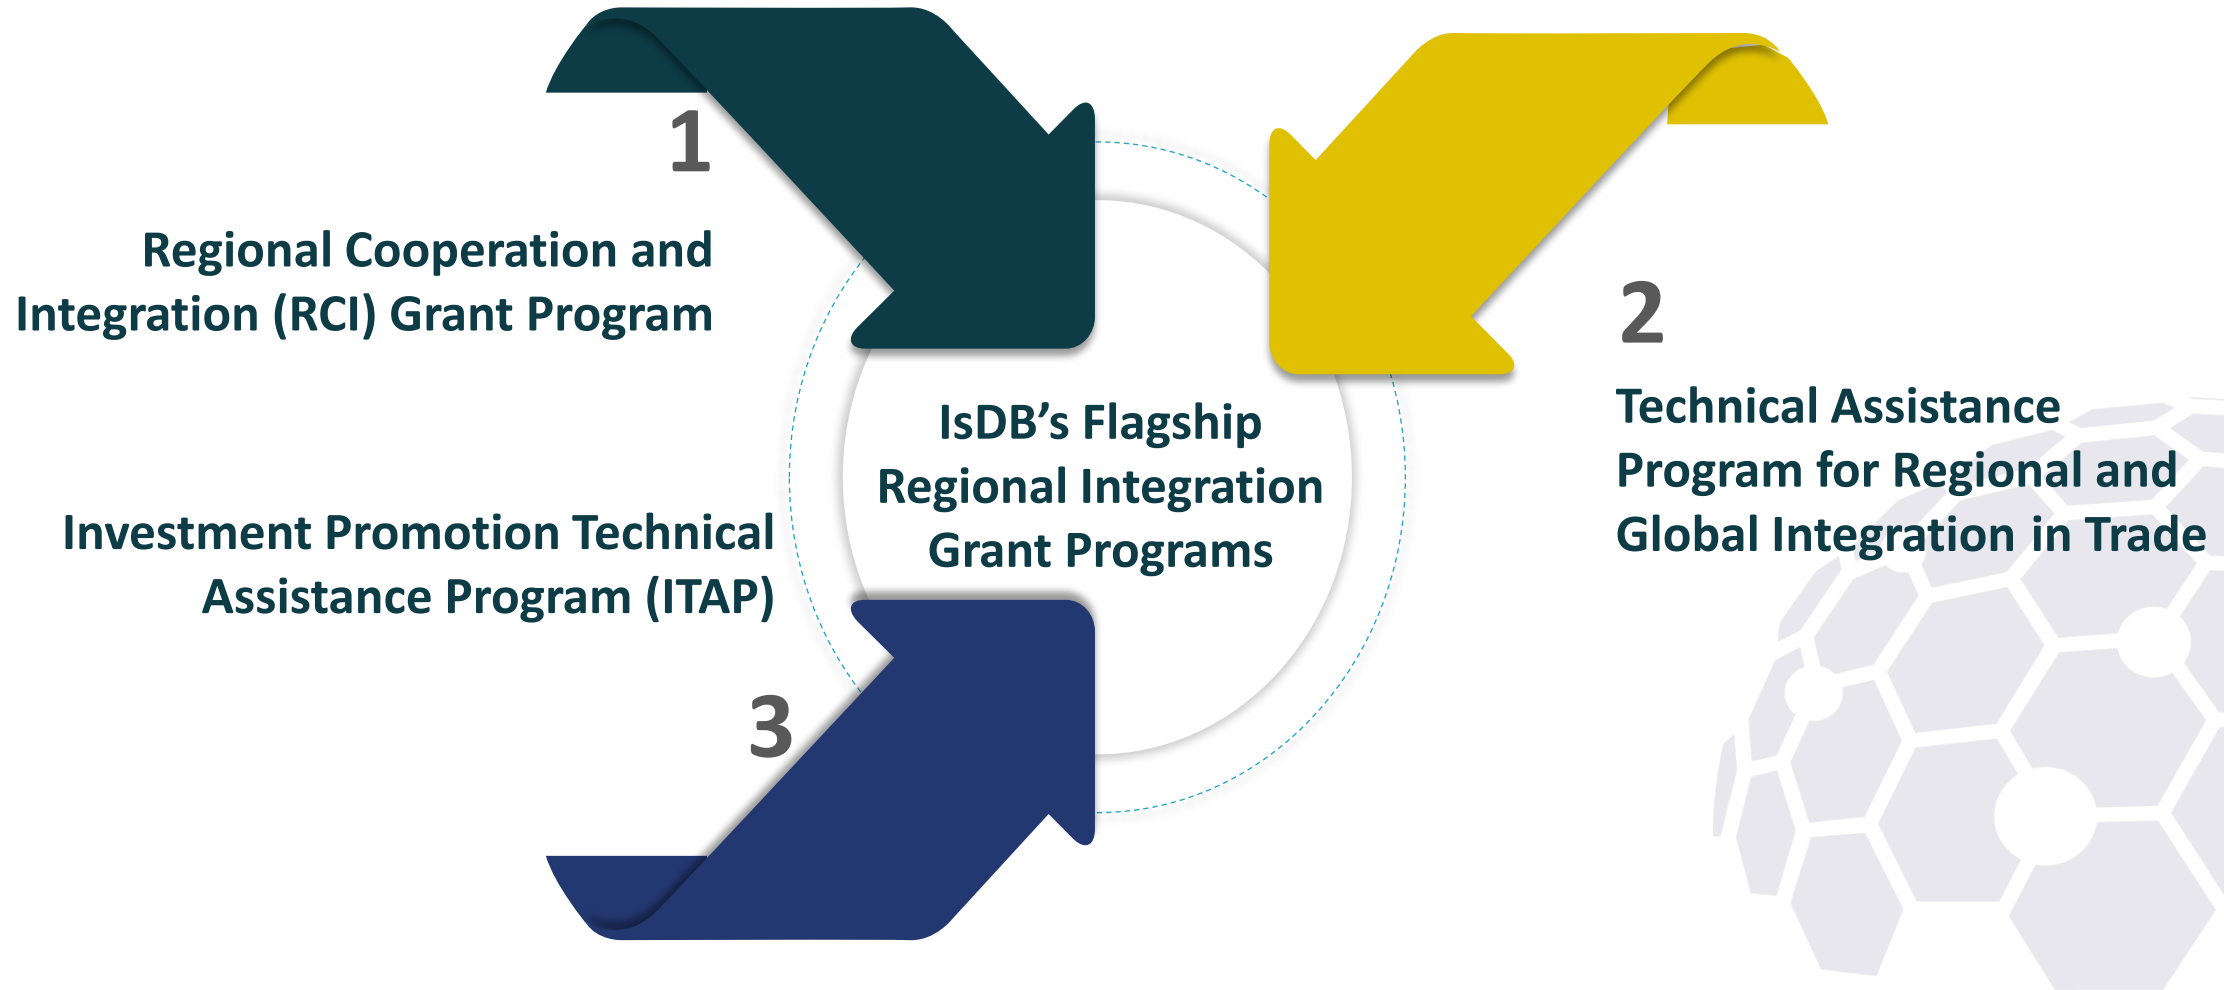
1

Regional Cooperation and Integration (RCI) Grant Program

2

Technical Assistance Program for Regional and Global Integration in Trade

IsDB's Flagship Regional Integration Grant Programs

Investment Promotion Technical Assistance Program (ITAP)

3